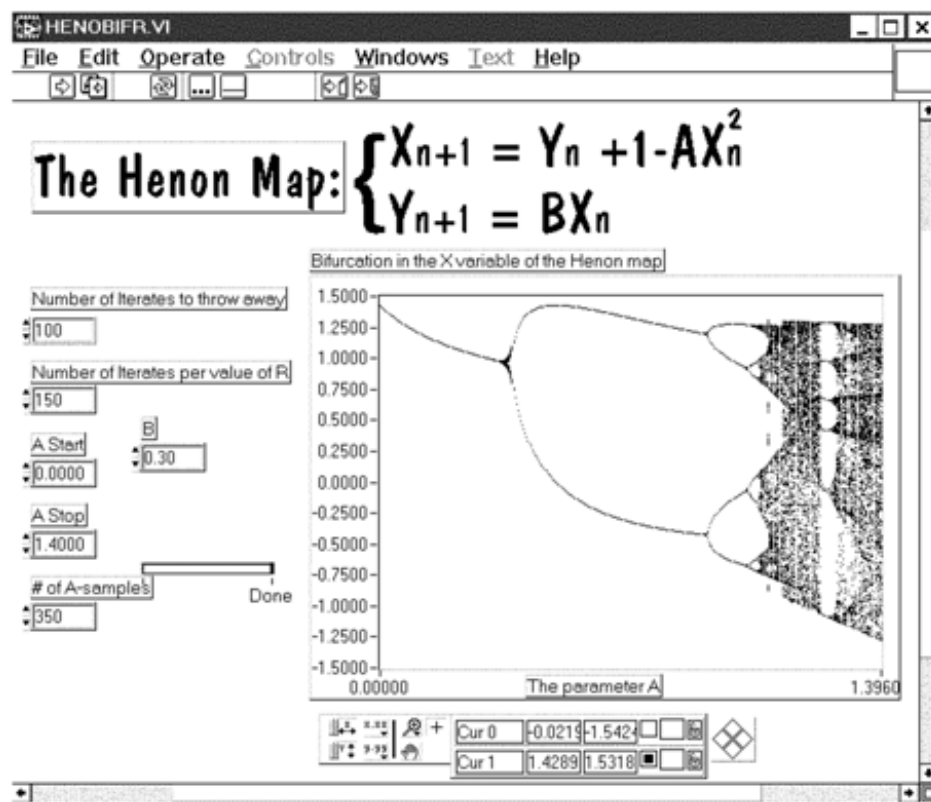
HENOBIFR.VI

File Edit Operate Controls Windows Text Help

The Henon Map: $\begin{cases} X_{n+1} = Y_n + 1 - AX_n^2 \\ Y_{n+1} = BX_n \end{cases}$

Bifurcation in the X variable of the Henon map

Number of Iterates to throw away
100

Number of Iterates per value of R
150

A Start
0.0000

B
0.30

A Stop
1.4000

# of A-sample's
350

Done

1.5000
1.2500
1.0000
0.7500
0.5000
0.2500
0.0000
-0.2500
-0.5000
-0.7500
-1.0000
-1.2500
-1.5000

0.00000
The parameter A
1.3960

| Cur 0 | -0.021 | -1.542 |
|---|---|---|
| Cur 1 | 1.4289 | 1.5318 |